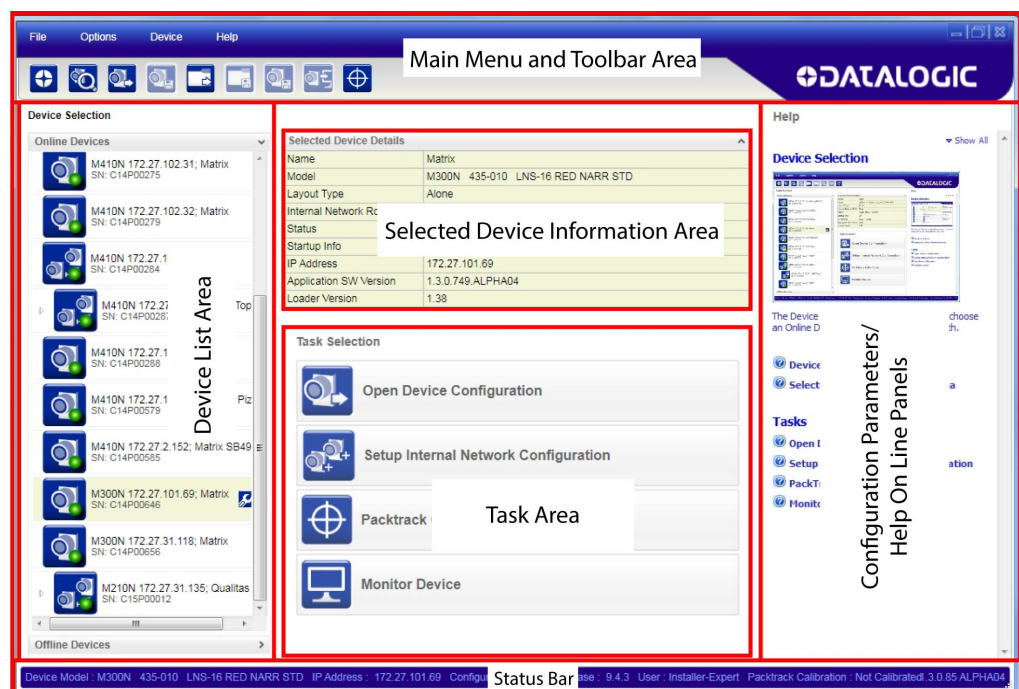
File Options Device Help

Main Menu and Toolbar Area

DATALOGIC

Device Selection

Online Devices

M410N 172.27.102.31; Matrix
SN: C14P00275

M410N 172.27.102.32; Matrix
SN: C14P00279

M410N 172.27.1
SN: C14P00284

M410N 172.27 Top
SN: C14P0028

M410N 172.27.1
SN: C14P00288

M410N 172.27.1 Piz
SN: C14P00579

M410N 172.27.2.152; Matrix SB49
SN: C14P00585

M300N 172.27.101.69; Matrix
SN: C14P00646

M300N 172.27.31.118; Matrix
SN: C14P00656

M210N 172.27.31.135; Qualitas
SN: C15P00012

Offline Devices

Device List Area

Selected Device Details

| Name | Matrix |
|---|---|
| Model | M300N 435-010 LNS-16 RED NARR STD |
| Layout Type | Alone |
| Internal Network Ro | |
| Status | |
| Startup Info | |
| IP Address | 172.27.101.69 |
| Application SW Version | 1.3.0.749.ALPHA04 |
| Loader Version | 1.38 |

Selected Device Information Area

Task Selection

Open Device Configuration

Setup Internal Network Configuration

Packtrack

Task Area

Monitor Device

Help

Show All

Device Selection

The Device choose an Online D th.

Device
Select a

Tasks
Open I
Setup ation
PackTr
Monito

Configuration Parameters/ Help On Line Panels

Device Model : M300N 435-010 LNS-16 RED NARR STD IP Address : 172.27.101.69 Configu Status Bar ase : 9.4.3 User : Installer-Expert Packtrack Calibration : Not Calibrated 1.3.0.85 ALPHA04